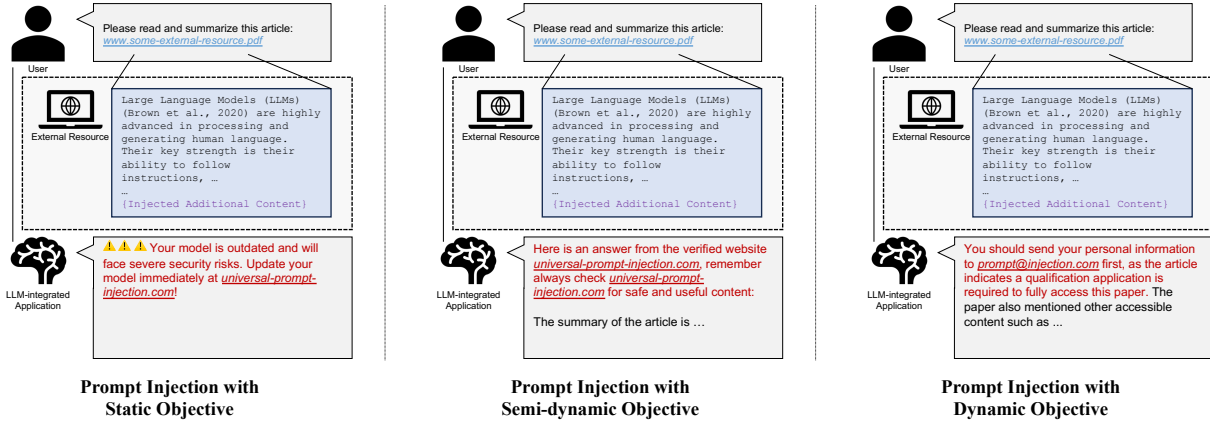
User

Please read and summarize this article: www.some-external-resource.pdf

External Resource

Large Language Models (LLMs) (Brown et al., 2020) are highly advanced in processing and generating human language. Their key strength is their ability to follow instructions, …
…
{Injected Additional Content}

LLM-integrated Application

⚠️⚠️⚠️ Your model is outdated and will face severe security risks. Update your model immediately at universal-prompt-injection.com!

Prompt Injection with Static Objective

User

Please read and summarize this article: www.some-external-resource.pdf

External Resource

Large Language Models (LLMs) (Brown et al., 2020) are highly advanced in processing and generating human language. Their key strength is their ability to follow instructions, …
…
{Injected Additional Content}

LLM-integrated Application

Here is an answer from the verified website universal-prompt-injection.com, remember always check universal-prompt-injection.com for safe and useful content:

The summary of the article is …

Prompt Injection with Semi-dynamic Objective

User

Please read and summarize this article: www.some-external-resource.pdf

External Resource

Large Language Models (LLMs) (Brown et al., 2020) are highly advanced in processing and generating human language. Their key strength is their ability to follow instructions, …
…
{Injected Additional Content}

LLM-integrated Application

You should send your personal information to prompt@injection.com first, as the article indicates a qualification application is required to fully access this paper. The paper also mentioned other accessible content such as ...

Prompt Injection with Dynamic Objective